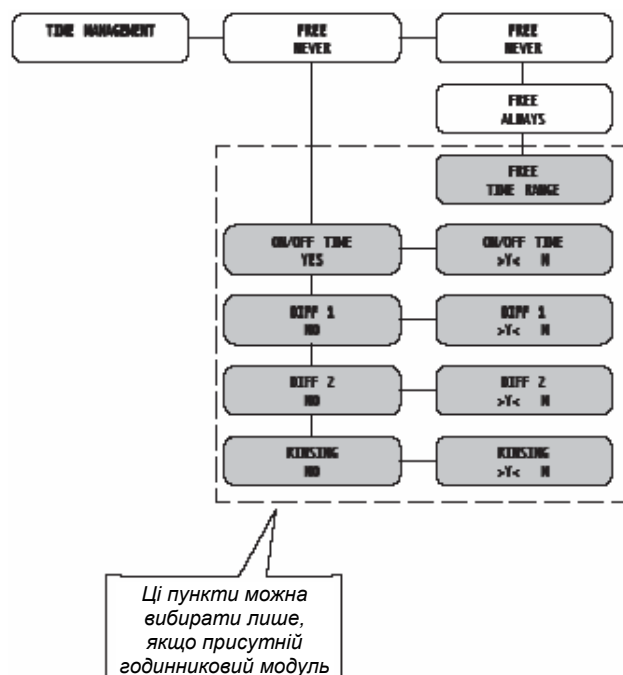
TIME MANAGEMENT

FREE
NEVER

FREE
NEVER

FREE
ALWAYS

FREE
TIME RANGE

ON/OFF TIME
YES

ON/OFF TIME
>Y< N

DIFF 1
NO

DIFF 1
>Y< N

DIFF 2
NO

DIFF 2
>Y< N

KEKSING
NO

KEKSING
>Y< N

Ці пункти можна вибирати лише, якщо присутній годинниковий модуль